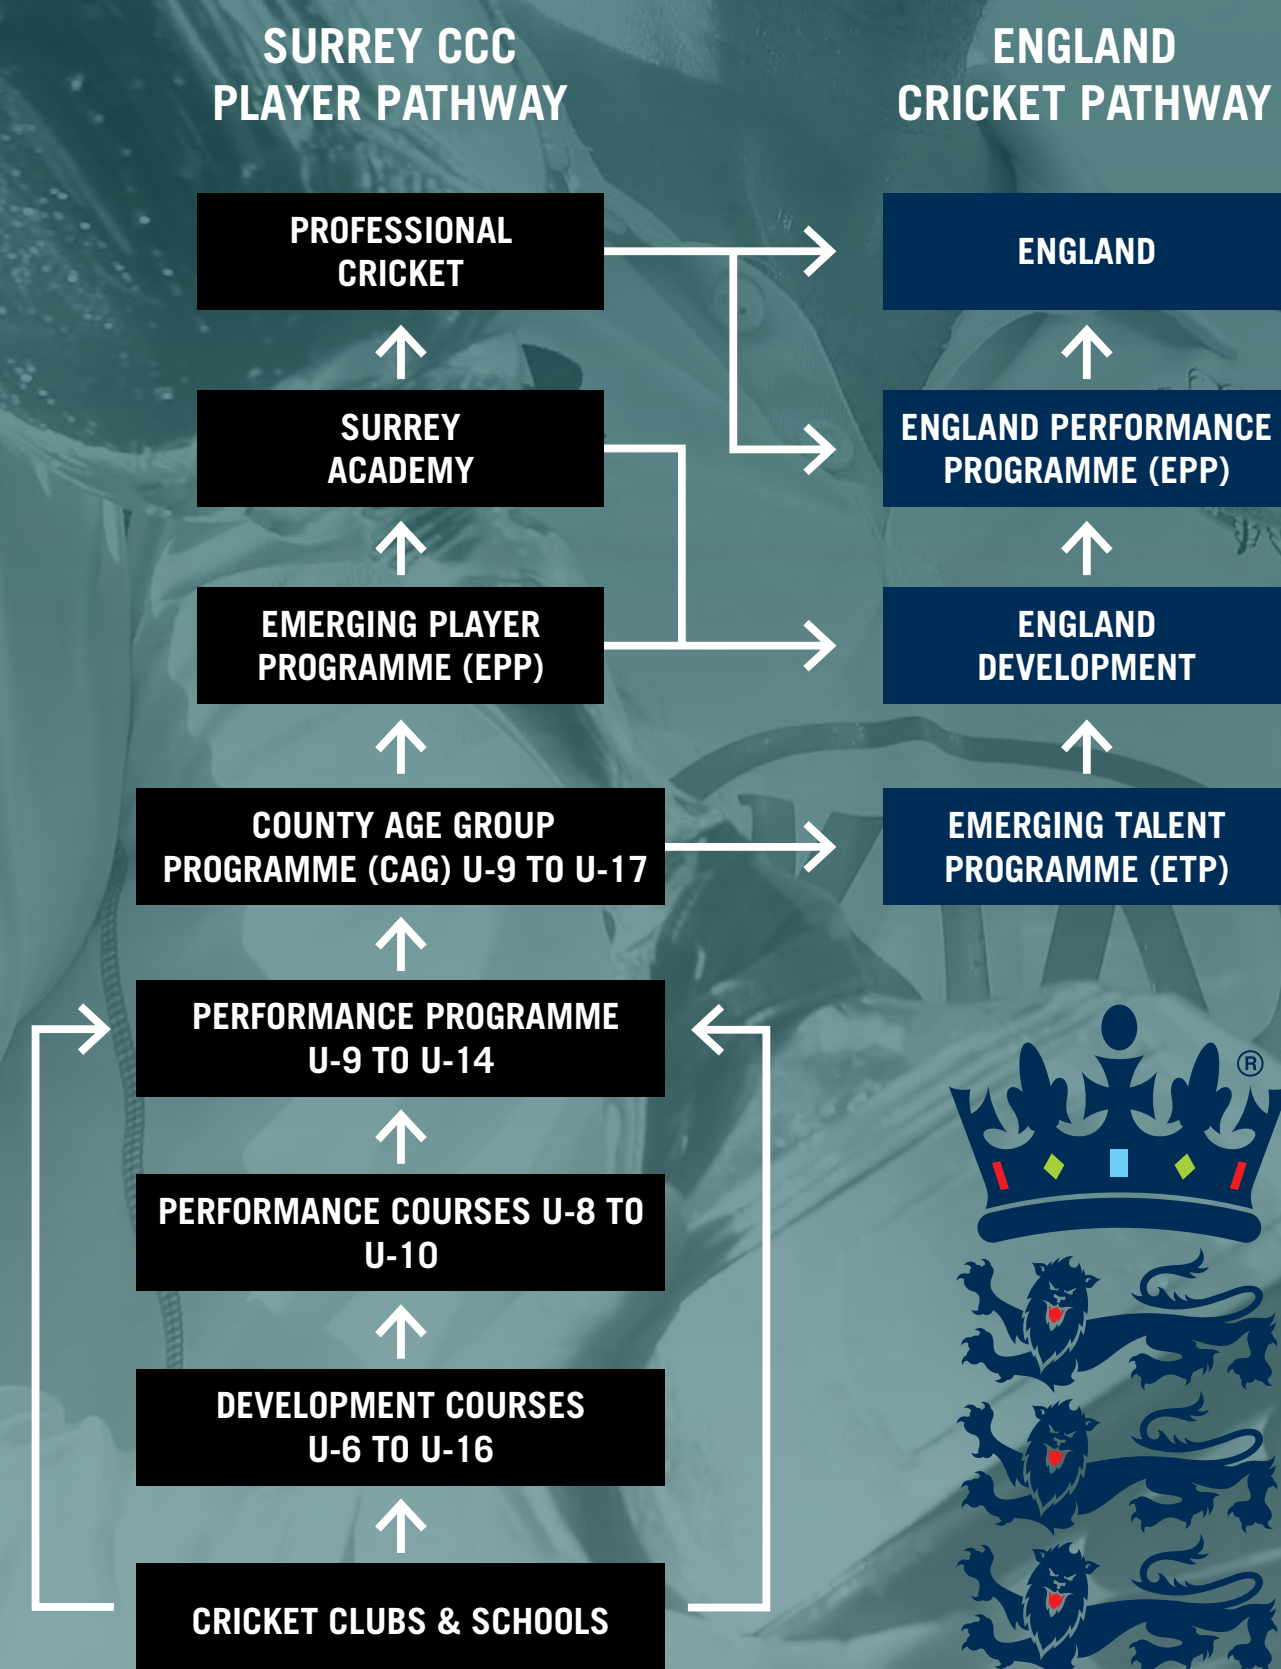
SURREY CCC
PLAYER PATHWAY

ENGLAND
CRICKET PATHWAY

PROFESSIONAL CRICKET

ENGLAND

SURREY ACADEMY

ENGLAND PERFORMANCE PROGRAMME (EPP)

EMERGING PLAYER PROGRAMME (EPP)

ENGLAND DEVELOPMENT

COUNTY AGE GROUP PROGRAMME (CAG) U-9 TO U-17

EMERGING TALENT PROGRAMME (ETP)

PERFORMANCE PROGRAMME U-9 TO U-14

PERFORMANCE COURSES U-8 TO U-10

DEVELOPMENT COURSES U-6 TO U-16

CRICKET CLUBS & SCHOOLS

®